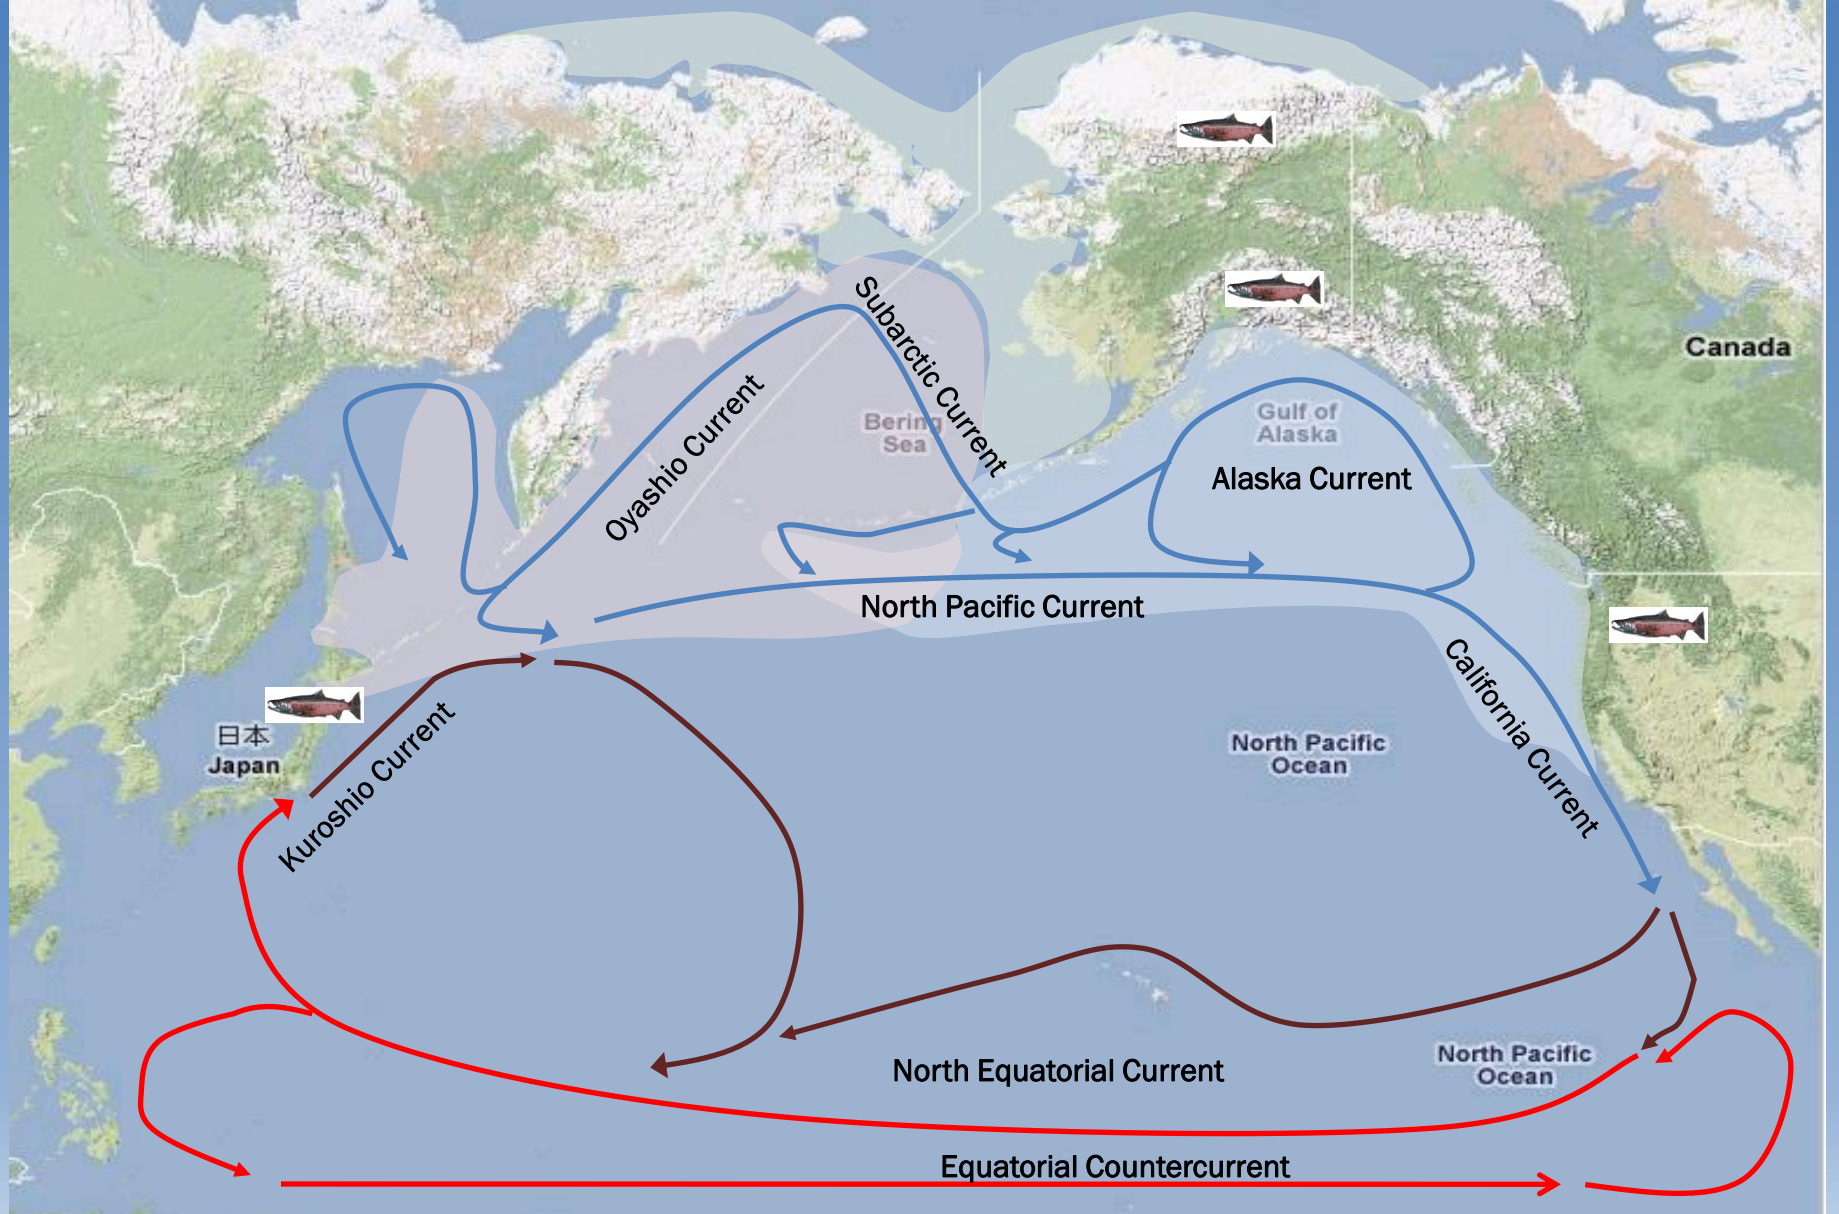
Canada

Subarctic Current

Bering Sea

Gulf of Alaska

Oyashio Current

Alaska Current

North Pacific Current

日本
Japan

Kuroshio Current

California Current

North Pacific Ocean

North Pacific Ocean

North Equatorial Current

Equatorial Countercurrent